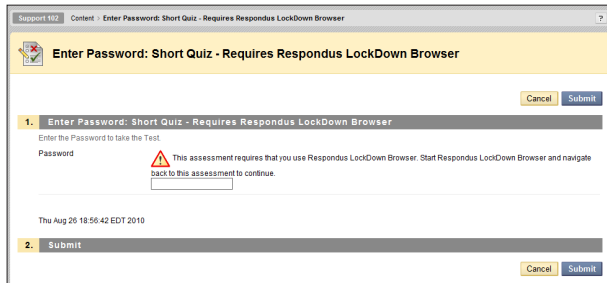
Support 102 Content Enter Password: Short Quiz - Requires Respondus LockDown Browser ?

Enter Password: Short Quiz - Requires Respondus LockDown Browser

Cancel Submit

1. Enter Password: Short Quiz - Requires Respondus LockDown Browser

Enter the Password to take the Test.

Password

This assessment requires that you use Respondus LockDown Browser. Start Respondus LockDown Browser and navigate back to this assessment to continue.

Thu Aug 26 18:56:42 EDT 2010

2. Submit

Cancel Submit